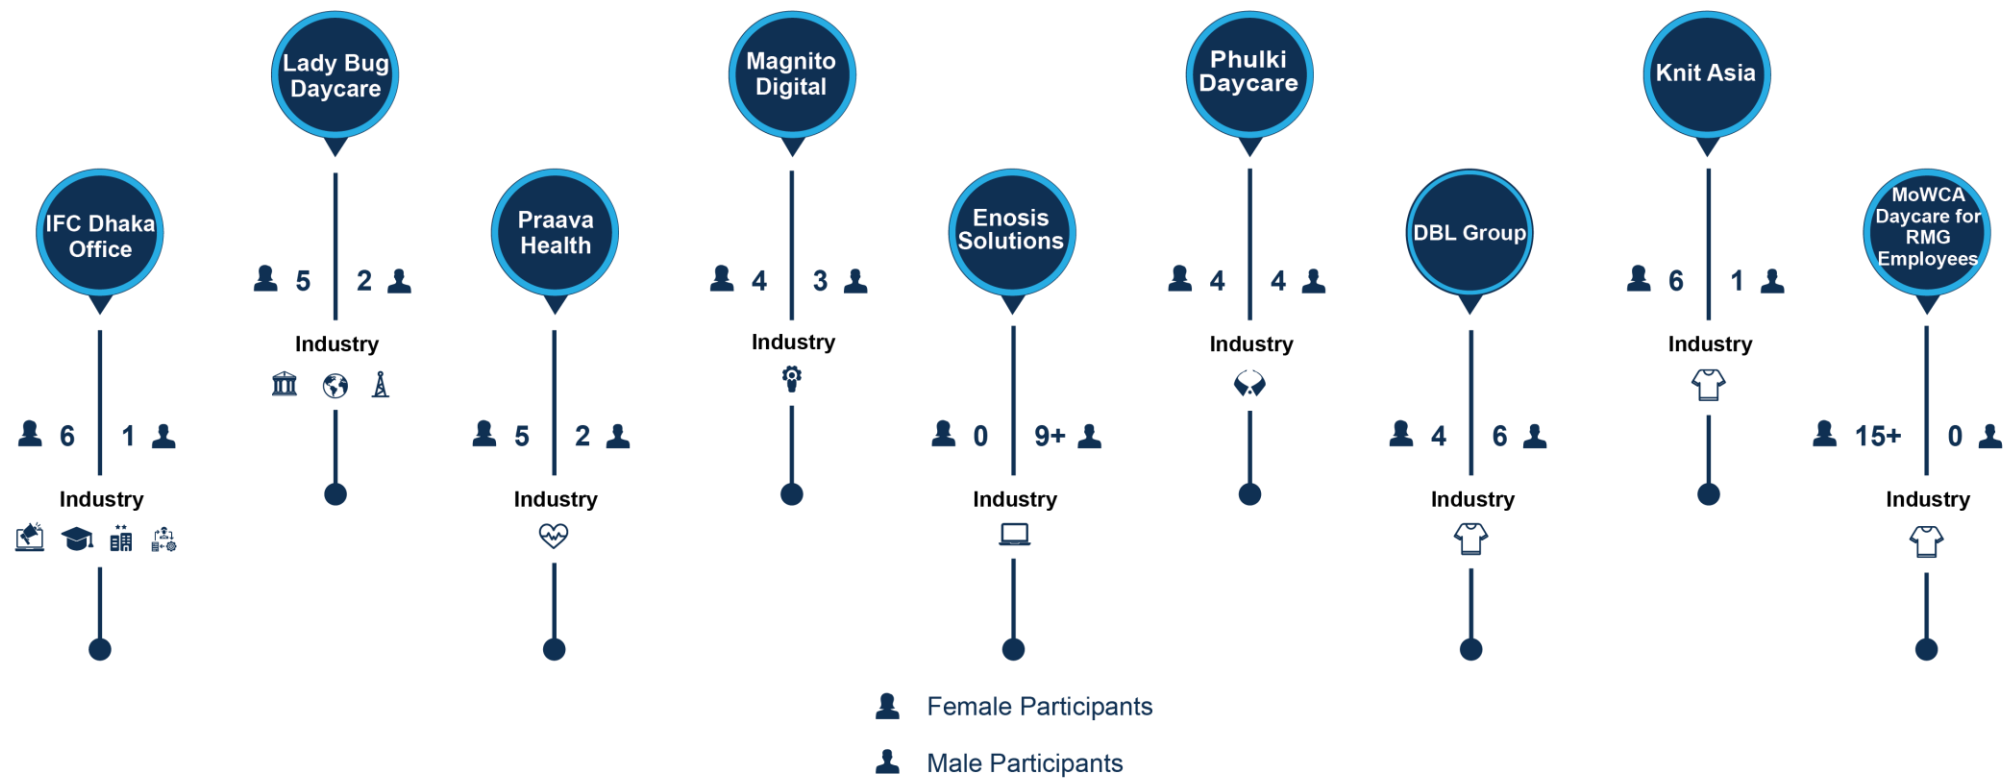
Lady Bug Daycare

5 2

Industry

Magnito Digital

4 3

Industry

Phulki Daycare

4 4

Industry

Knit Asia

6 1

Industry

IFC Dhaka Office

6 1

Industry

Praava Health

5 2

Industry

Enosis Solutions

0 9+

Industry

DBL Group

4 6

Industry

MoWCA Daycare for RMG Employees

15+ 0

Industry

Female Participants

Male Participants